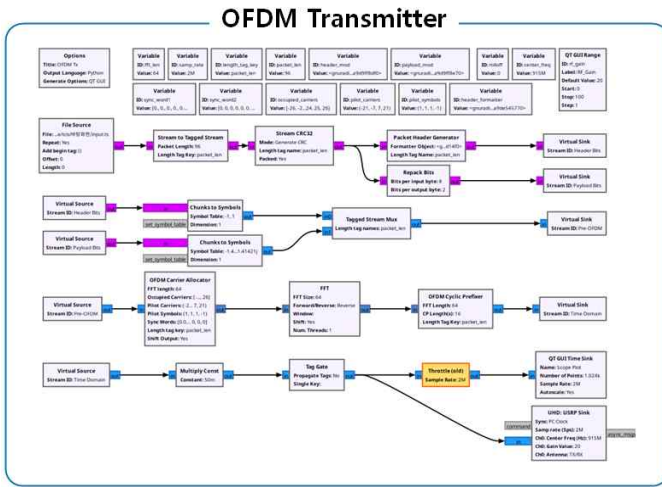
OFDM Transmitter

Options
Title: OFDM Tx
Output Language: Python
Generate Options: QT GUI

Variable
ID: fft_len
Value: 64

Variable
ID: samp_rate
Value: 2M

Variable
ID: length_tag_key
Value: packet_len

Variable
ID: packet_len
Value: 96

Variable
ID: header_mod
Value: <gnuradi...a9d9f8df0>

Variable
ID: payload_mod
Value: <gnuradi...a9d9f8e70>

Variable
ID: rolloff
Value: 0

Variable
ID: center_freq
Value: 915M

QT GUI Range
ID: rf_gain
Label: RF_Gain
Default Value: 20
Start: 0
Stop: 100
Step: 1

Variable
ID: sync_word1
Value: [0., 0., 0., 0., 0., ...

Variable
ID: sync_word2
Value: [0, 0, 0, 0, 0, 0, ...

Variable
ID: occupied_carriers
Value: ([-26, -2...24, 25, 26])

Variable
ID: pilot_carriers
Value: ((-21, -7, 7, 21))

Variable
ID: pilot_symbols
Value: ((1, 1, 1, -1))

Variable
ID: header_formatter
Value: <gnuradi...a9de545770>

File Source
File: ...a/tcs/에밀파일/inputs.ts
Repeat: Yes
Add begin tag: ()
Offset: 0
Length: 0

Stream to Tagged Stream
Packet Length: 96
Length Tag Key: packet_len

Stream CRC32
Mode: Generate CRC
Length tag name: packet_len
Packed: Yes

Packet Header Generator
Formatter Object: <g...d1400>
Length Tag Name: packet_len

Virtual Sink
Stream ID: Header Bits

Repack Bits
Bits per input byte: 8
Bits per output byte: 2

Virtual Sink
Stream ID: Payload Bits

Virtual Source
Stream ID: Header Bits

Chunks to Symbols
Symbol Table: -1, 1
Dimension: 1

set_symbol_table

Tagged Stream Mux
Length tag names: packet_len

Virtual Sink
Stream ID: Pre-OFDM

Virtual Source
Stream ID: Payload Bits

Chunks to Symbols
Symbol Table: -1.4...1.41421j
Dimension: 1

set_symbol_table

Virtual Source
Stream ID: Pre-OFDM

OFDM Carrier Allocator
FFT length: 64
Occupied Carriers: (..., 26)
Pilot Carriers: (-2... 7, 21)
Pilot Symbols: (1, 1, 1, -1)
Sync Words: [0.0, ... 0, 0, 0]
Length tag key: packet_len
Shift Output: Yes

FFT
FFT Size: 64
Forward/Reverse: Reverse
Window:
Shift: Yes
Num. Threads: 1

OFDM Cyclic Prefixer
FFT Length: 64
CP Length(s): 16
Length Tag Key: packet_len

Virtual Sink
Stream ID: Time Domain

Virtual Source
Stream ID: Time Domain

Multiply Const
Constant: 50m

Tag Gate
Propagate Tags: No
Single Key:

Throttle (old)
Sample Rate: 2M

QT GUI Time Sink
Name: Scope Plot
Number of Points: 1.024k
Sample Rate: 2M
Autoscale: Yes

command

UHD: USRP Sink
Sync: PC Clock
Samp rate (Sps): 2M
Ch0: Center Freq (Hz): 915M
Ch0: Gain Value: 20
Ch0: Antenna: TX/RX

async_msgs